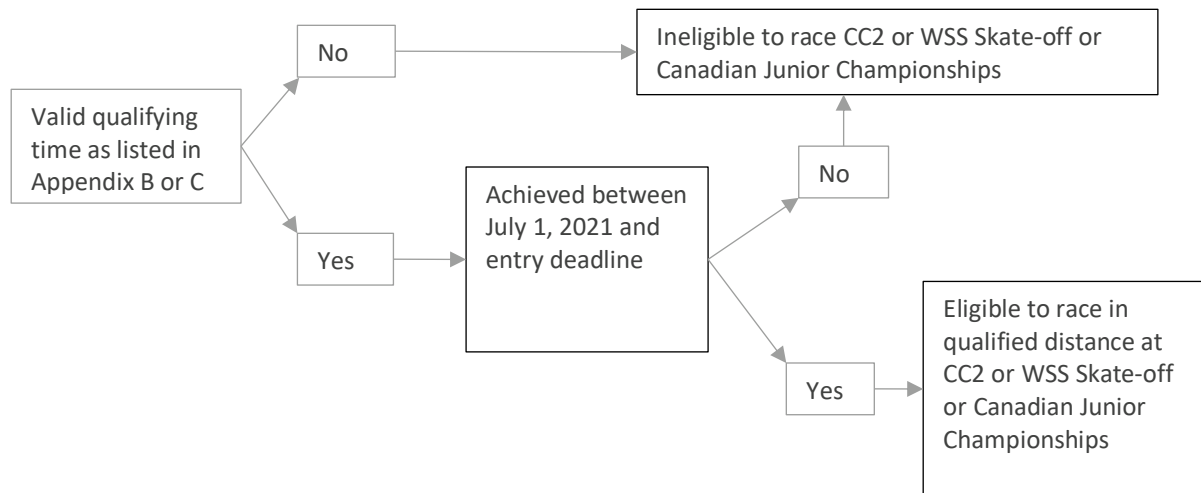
Valid qualifying time as listed in Appendix B or C

No

Ineligible to race CC2 or WSS Skate-off or Canadian Junior Championships

Yes

Achieved between July 1, 2021 and entry deadline

No

Yes

Eligible to race in qualified distance at CC2 or WSS Skate-off or Canadian Junior Championships